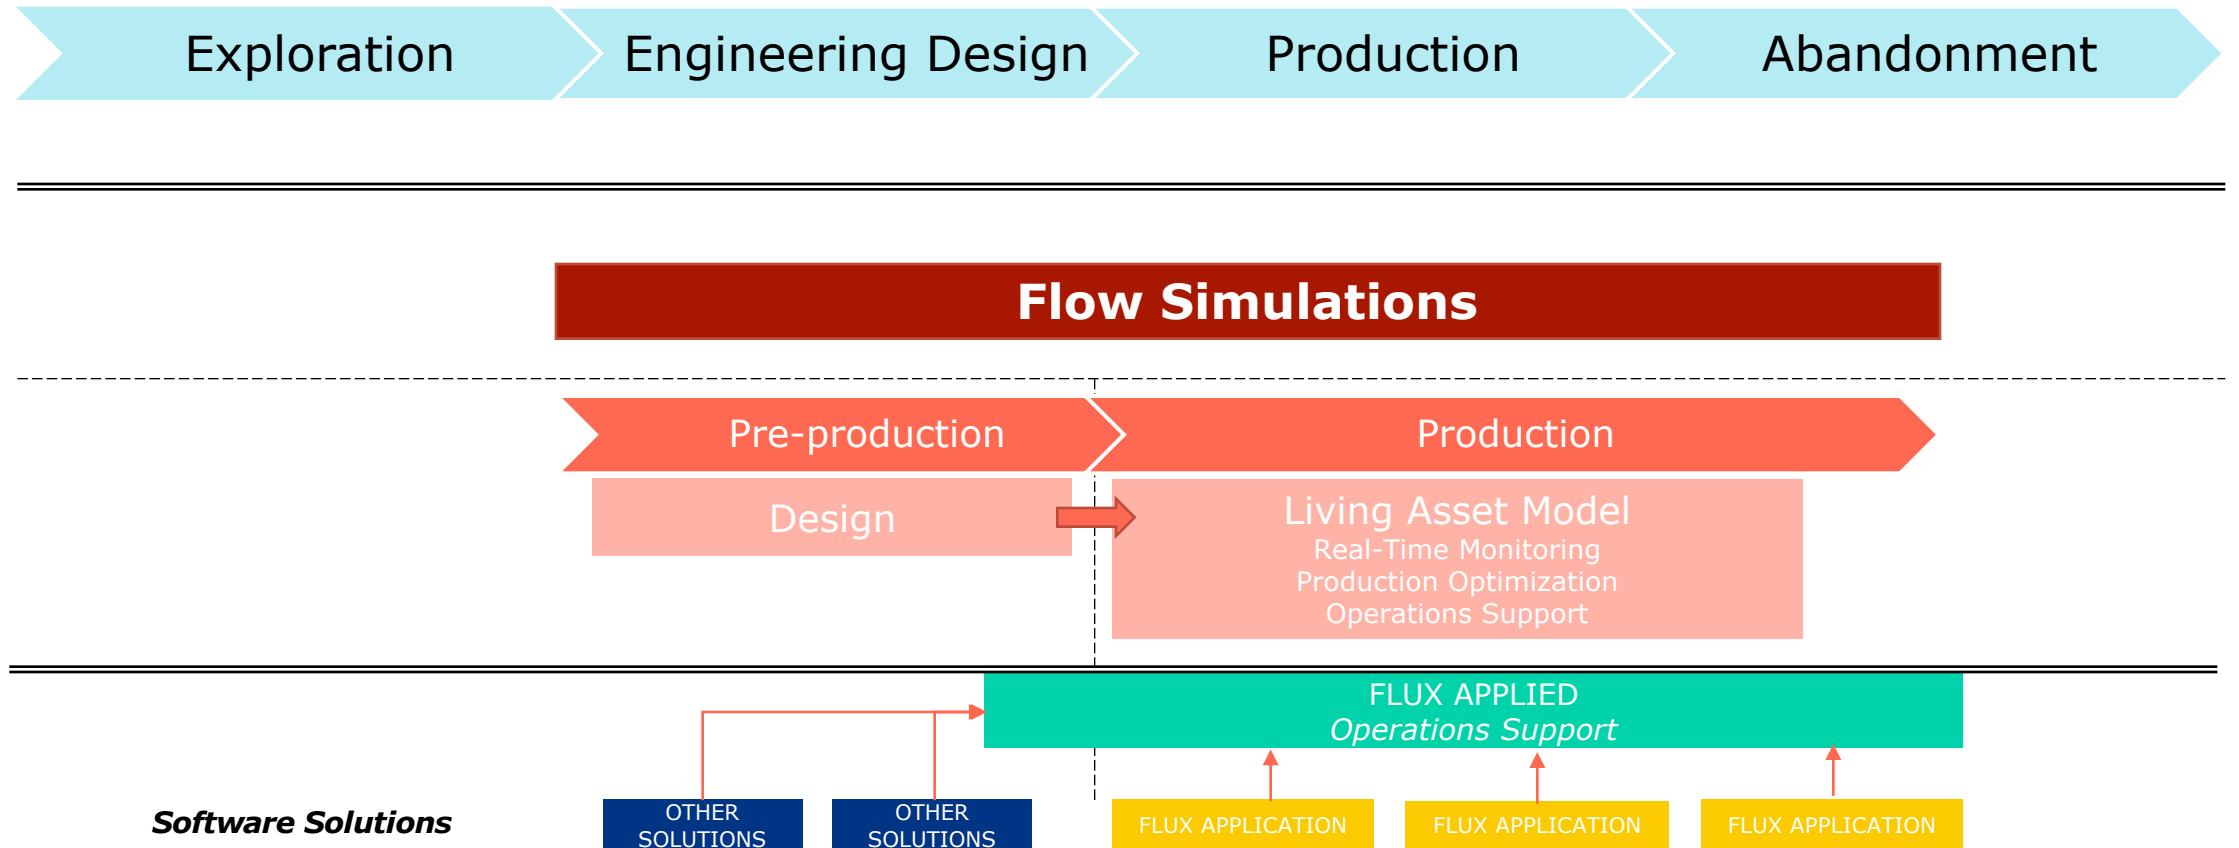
Exploration
Engineering Design
Production
Abandonment

Flow Simulations

Pre-production
Production

Design

Living Asset Model
Real-Time Monitoring
Production Optimization
Operations Support

FLUX APPLIED
Operations Support

Software Solutions

OTHER SOLUTIONS
OTHER SOLUTIONS
FLUX APPLICATION
FLUX APPLICATION
FLUX APPLICATION